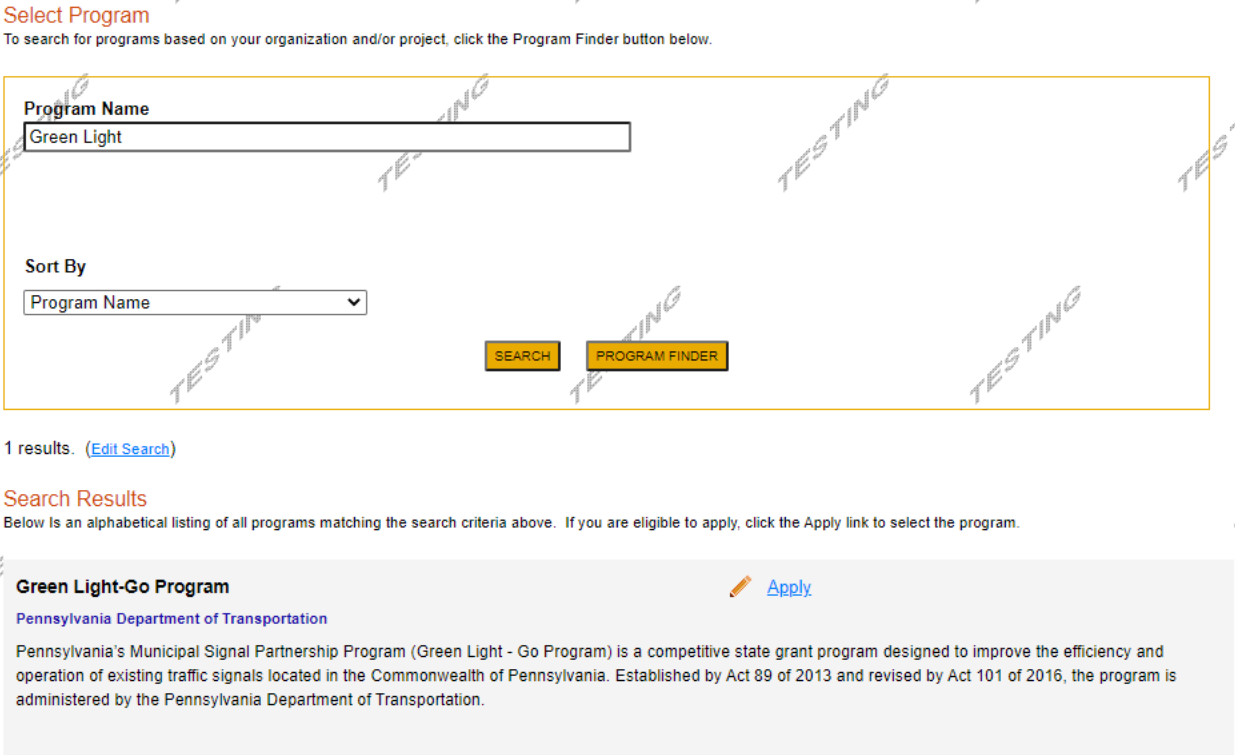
Select Program
To search for programs based on your organization and/or project, click the Program Finder button below.

Program Name
Green Light

Sort By
Program Name

SEARCH PROGRAM FINDER

TESTING TESTING TESTING TESTING TESTING TESTING TESTING

1 results. (Edit Search)

Search Results
Below Is an alphabetical listing of all programs matching the search criteria above. If you are eligible to apply, click the Apply link to select the program.

Green Light-Go Program
Apply
Pennsylvania Department of Transportation

Pennsylvania's Municipal Signal Partnership Program (Green Light - Go Program) is a competitive state grant program designed to improve the efficiency and operation of existing traffic signals located in the Commonwealth of Pennsylvania. Established by Act 89 of 2013 and revised by Act 101 of 2016, the program is administered by the Pennsylvania Department of Transportation.